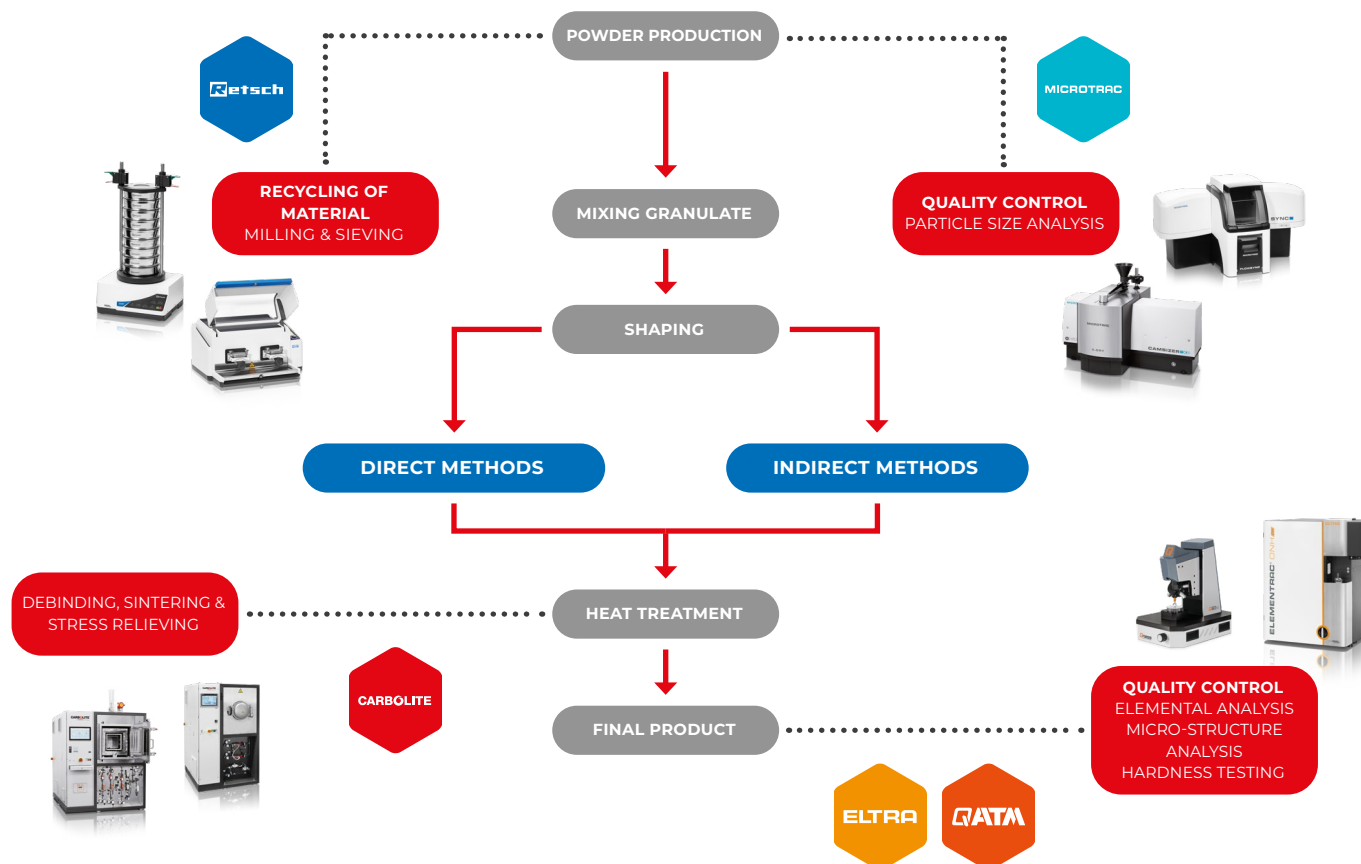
POWDER PRODUCTION

Retsch

MICROTRAC

RECYCLING OF MATERIAL
MILLING & SIEVING

MIXING GRANULATE

QUALITY CONTROL
PARTICLE SIZE ANALYSIS

SYNC

CAMSIZER

SHAPING

DIRECT METHODS

INDIRECT METHODS

DEBINDING, SINTERING & STRESS RELIEVING

HEAT TREATMENT

ELEMENTRAC ONH

CARBOLITE

FINAL PRODUCT

QUALITY CONTROL
ELEMENTAL ANALYSIS
MICRO-STRUCTURE ANALYSIS
HARDNESS TESTING

ELTRA

QATM